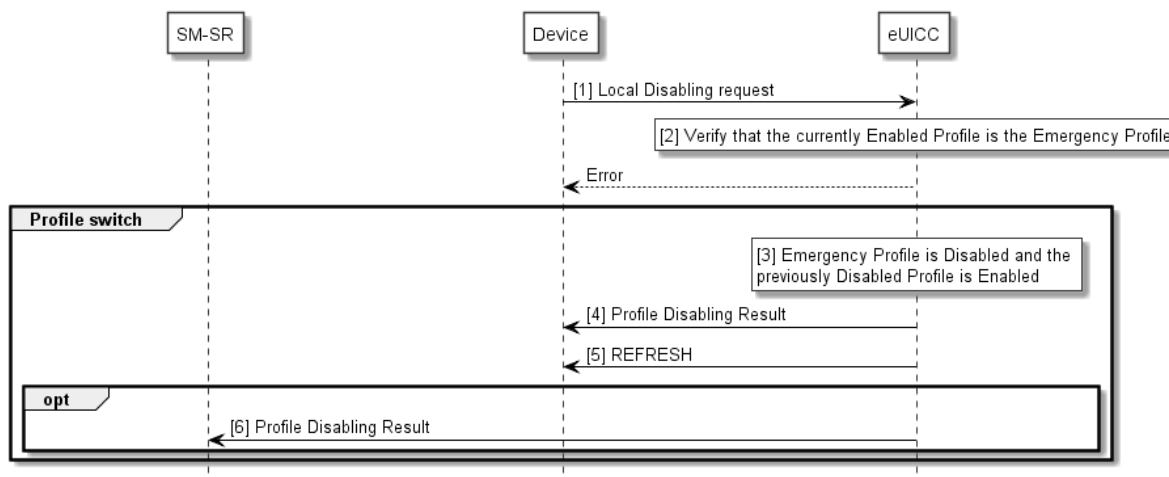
SM-SR

Device

eUICC

[1] Local Disabling request

[2] Verify that the currently Enabled Profile is the Emergency Profile

Error

Profile switch

[3] Emergency Profile is Disabled and the previously Disabled Profile is Enabled

[4] Profile Disabling Result

[5] REFRESH

opt

[6] Profile Disabling Result